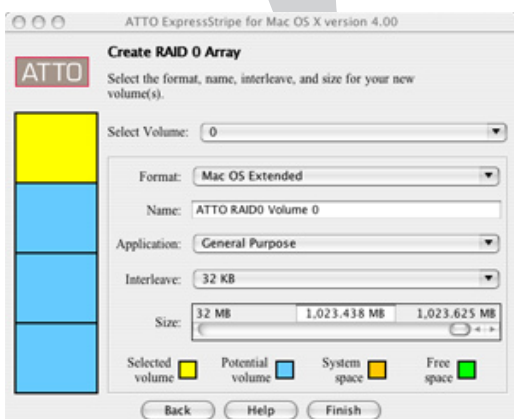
ATTO ExpressStripe for Mac OS X version 4.00

ATTO

Create RAID 0 Array

Select the format, name, interleave, and size for your new volume(s).

Select Volume: 0

Format: Mac OS Extended

Name: ATTO RAID0 Volume 0

Application: General Purpose

Interleave: 32 KB

Size: 32 MB 1,023.438 MB 1,023.625 MB

Selected volume

Potential volume

System space

Free space

Back Help Finish